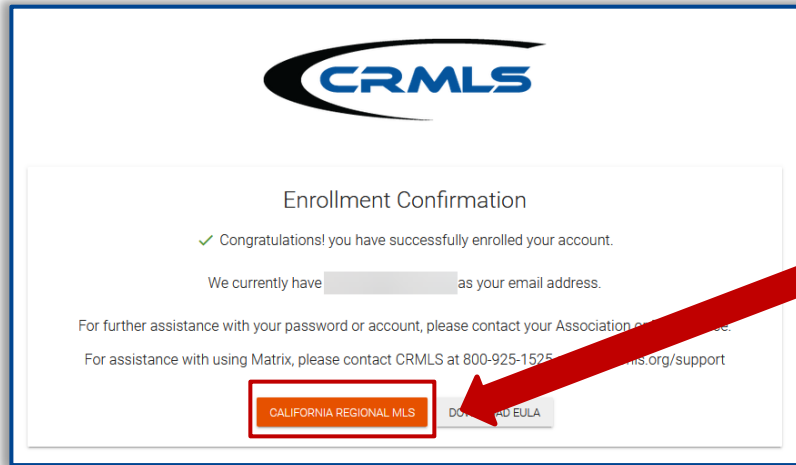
CRMLS

Enrollment Confirmation

Congratulations! you have successfully enrolled your account.

We currently have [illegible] as your email address.

For further assistance with your password or account, please contact your Association o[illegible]e.

For assistance with using Matrix, please contact CRMLS at 800-925-1525 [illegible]mls.org/support

CALIFORNIA REGIONAL MLS

DO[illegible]AD EULA